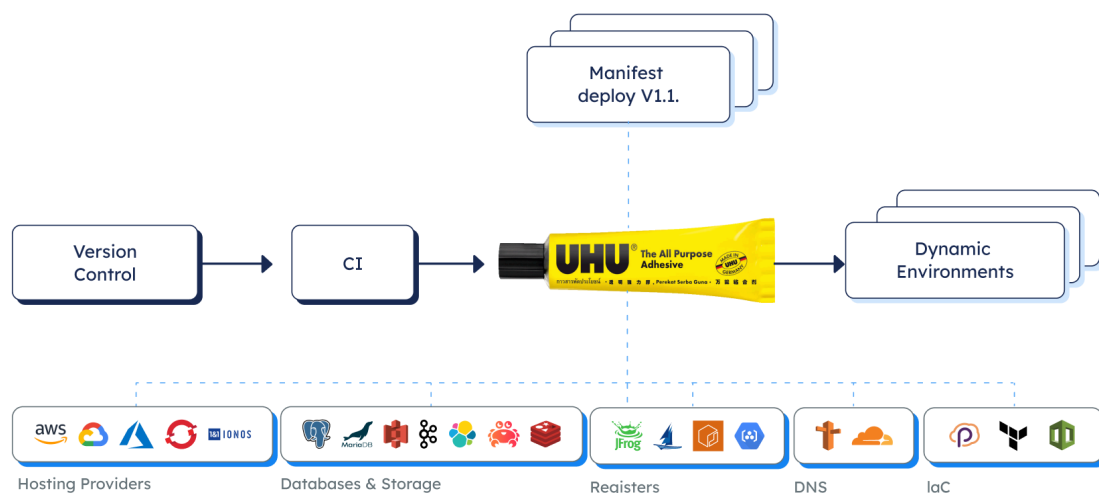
Manifest
deploy V1.1.

Version Control

CI

UHU® The All Purpose Adhesive

MADE IN GERMANY UHU

Dynamic Environments

aws

IONOS

MariaDB

JFrog

Hosting Providers

Databases & Storage

Registers

DNS

IaC